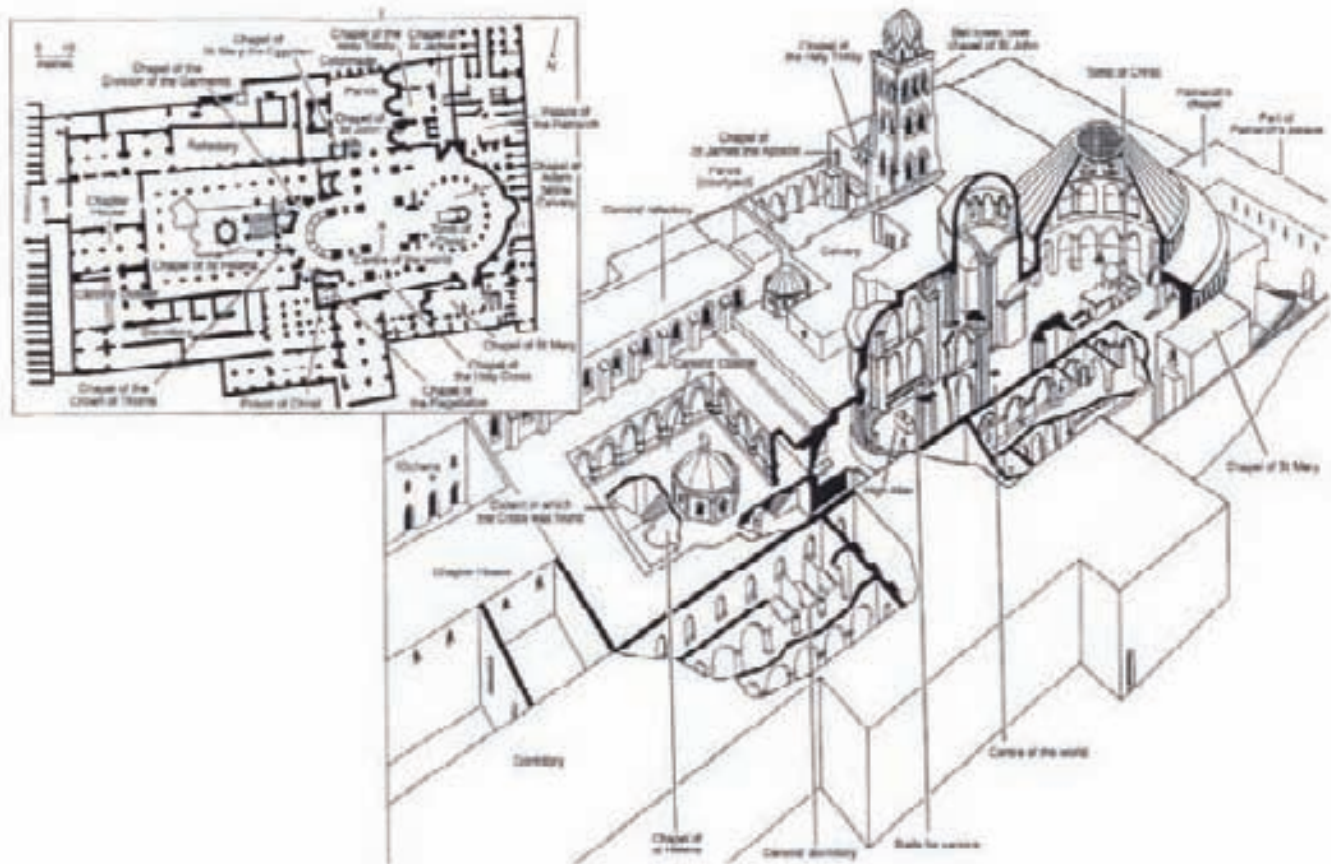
Chapel of the Division of the Garments

Chapel of St Mary the Egyptian

Chapel of the Holy Trinity

Chapel of St James

metres

Parvis

Palace of the Patriarch

Refectory

Chapel of St John

Chapel of Adam

Chapter house

Chapel of St Helena

Centre of the world

Tomb of Christ

Canons

Dormitory

Chapel of St Mary

Chapel of the Holy Cross

Chapel of the Crown of Thorns

Prison of Christ

Chapel of the Flagellation

Chapel of the Holy Trinity

Bell tower, over chapel of St John

Tomb of Christ

Patriarch's chapel

Part of Patriarch's palace

Chapel of St James the Apostle

Parvis (courtyard)

Canons' refectory

Calvary

Canons' cloister

Kitchens

Cistern in which the Cross was found

High altar

Chapel of St Mary

Chapter house

Dormitory

Centre of the world

Chapel of St Helena

Canons' dormitory

Stalls for canons